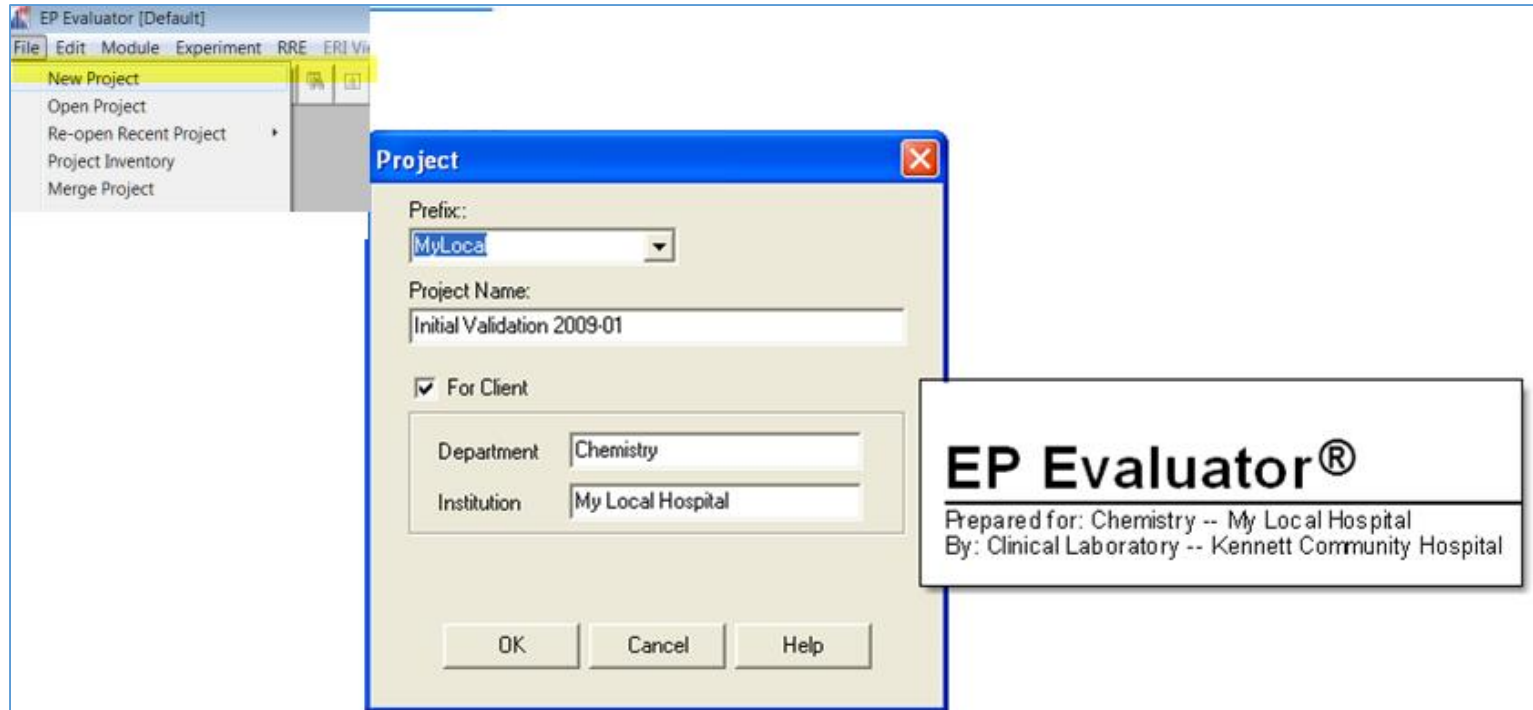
EP Evaluator [Default]

File Edit Module Experiment RRE ERI Vi

New Project
Open Project
Re-open Recent Project
Project Inventory
Merge Project

Project

Prefix::
MyLocal

Project Name:
Initial Validation 2009-01

For Client

Department Chemistry
Institution My Local Hospital

OK Cancel Help

EP Evaluator®

Prepared for: Chemistry -- My Local Hospital
By: Clinical Laboratory -- Kennett Community Hospital